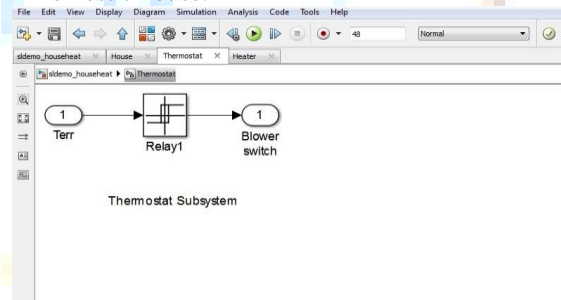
File Edit View Display Diagram Simulation Analysis Code Tools Help

48

Normal

sldemo_househeat × House × Thermostat × Heater ×

sldemo_househeat ▶ Thermostat

1

Terr

Relay1

1

Blower switch

Thermostat Subsystem